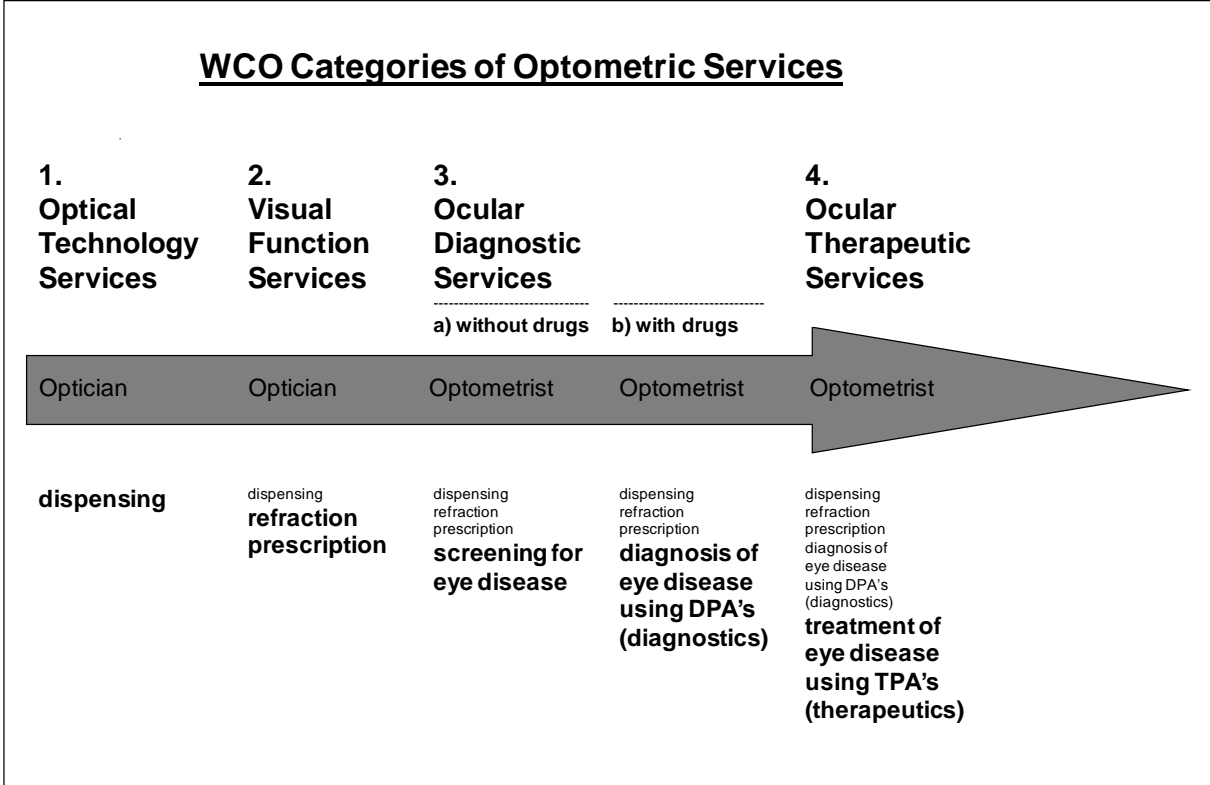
WCO Categories of Optometric Services

1. Optical Technology Services

2. Visual Function Services

3. Ocular Diagnostic Services

a) without drugs

b) with drugs

4. Ocular Therapeutic Services

Optician

Optician

Optometrist

Optometrist

Optometrist

dispensing

dispensing
refraction
prescription

dispensing
refraction
prescription
screening for eye disease

dispensing
refraction
prescription
diagnosis of eye disease using DPA's (diagnostics)

dispensing
refraction
prescription
diagnosis of eye disease using DPA's (diagnostics)
treatment of eye disease using TPA's (therapeutics)